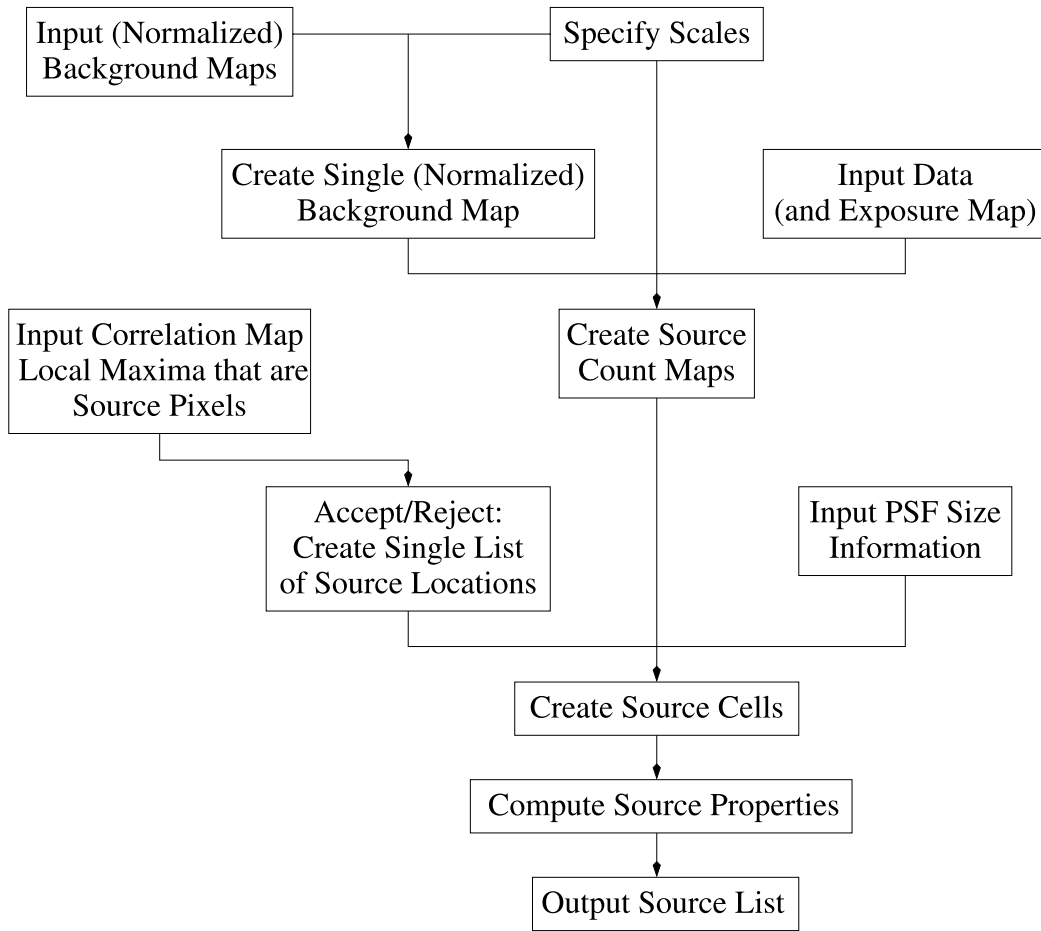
Input (Normalized) Background Maps

Specify Scales

Create Single (Normalized) Background Map

Input Data (and Exposure Map)

Input Correlation Map Local Maxima that are Source Pixels

Create Source Count Maps

Accept/Reject: Create Single List of Source Locations

Input PSF Size Information

Create Source Cells

Compute Source Properties

Output Source List